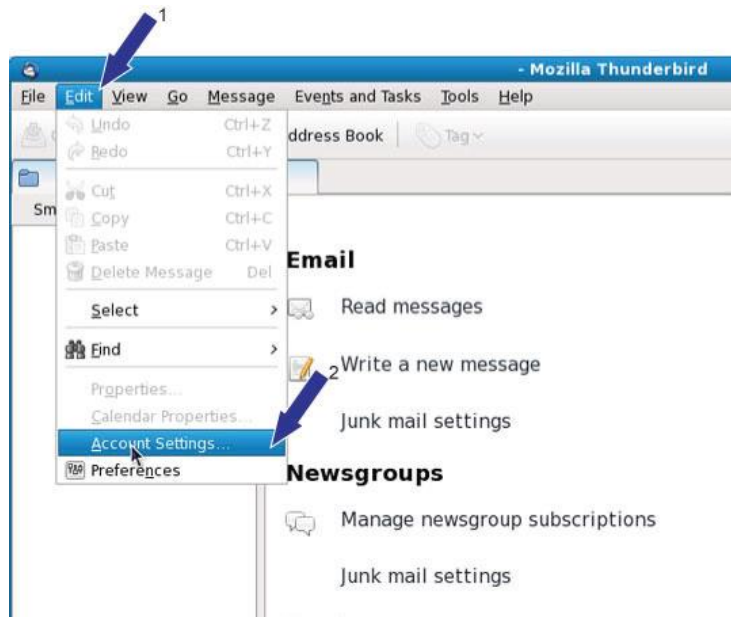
1

- Mozilla Thunderbird

File Edit View Go Message Events and Tasks Tools Help

Undo Ctrl+Z
Redo Ctrl+Y
Cut Ctrl+X
Copy Ctrl+C
Paste Ctrl+V
Delete Message Del
Select >
Find >
Properties...
Calendar Properties...
Account Settings...
Preferences

ddress Book Tag

Sm

Email

Read messages

Write a new message

2

Junk mail settings

Newsgroups

Manage newsgroup subscriptions

Junk mail settings